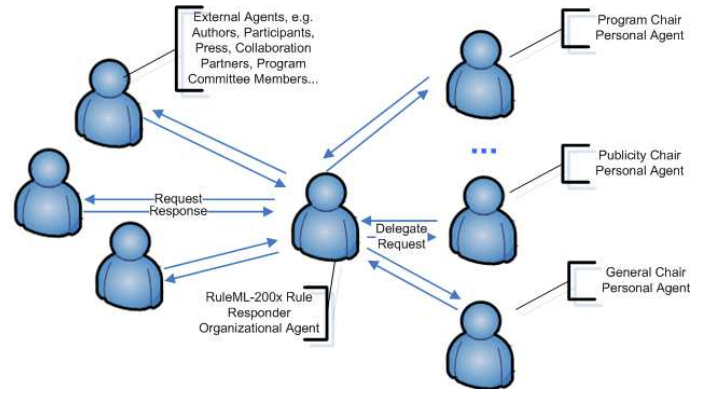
External Agents, e.g. Authors, Participants, Press, Collaboration Partners, Program Committee Members...

Program Chair Personal Agent

...

Publicity Chair Personal Agent

Request
Response

Delegate
Request

General Chair Personal Agent

RuleML-200x Rule Responder Organizational Agent